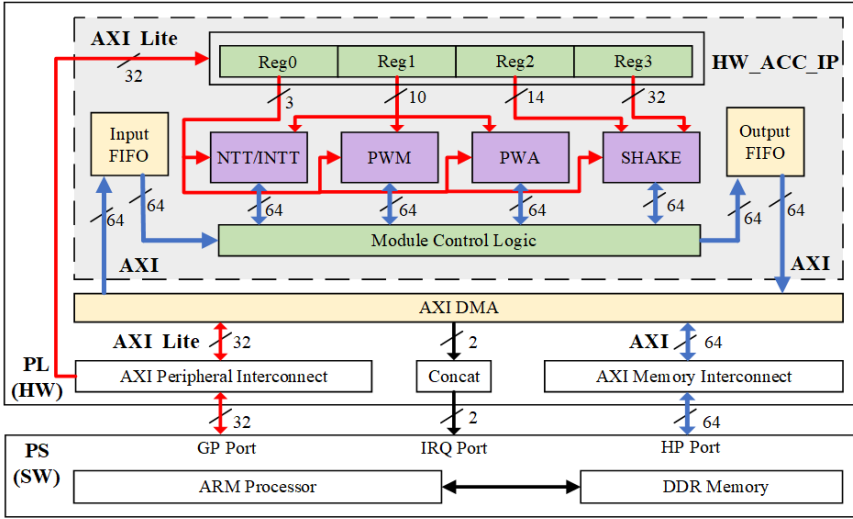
AXI Lite

32

Reg0 | Reg1 | Reg2 | Reg3

HW_ACC_IP

3

10

14

32

Input FIFO

NTT/INTT

PWM

PWA

SHAKE

Output FIFO

64

64

64

64

64

64

64

64

Module Control Logic

AXI

AXI

AXI DMA

AXI Lite

32

2

AXI

64

PL (HW)

AXI Peripheral Interconnect

Concat

AXI Memory Interconnect

32

2

64

PS (SW)

GP Port

IRQ Port

HP Port

ARM Processor

DDR Memory